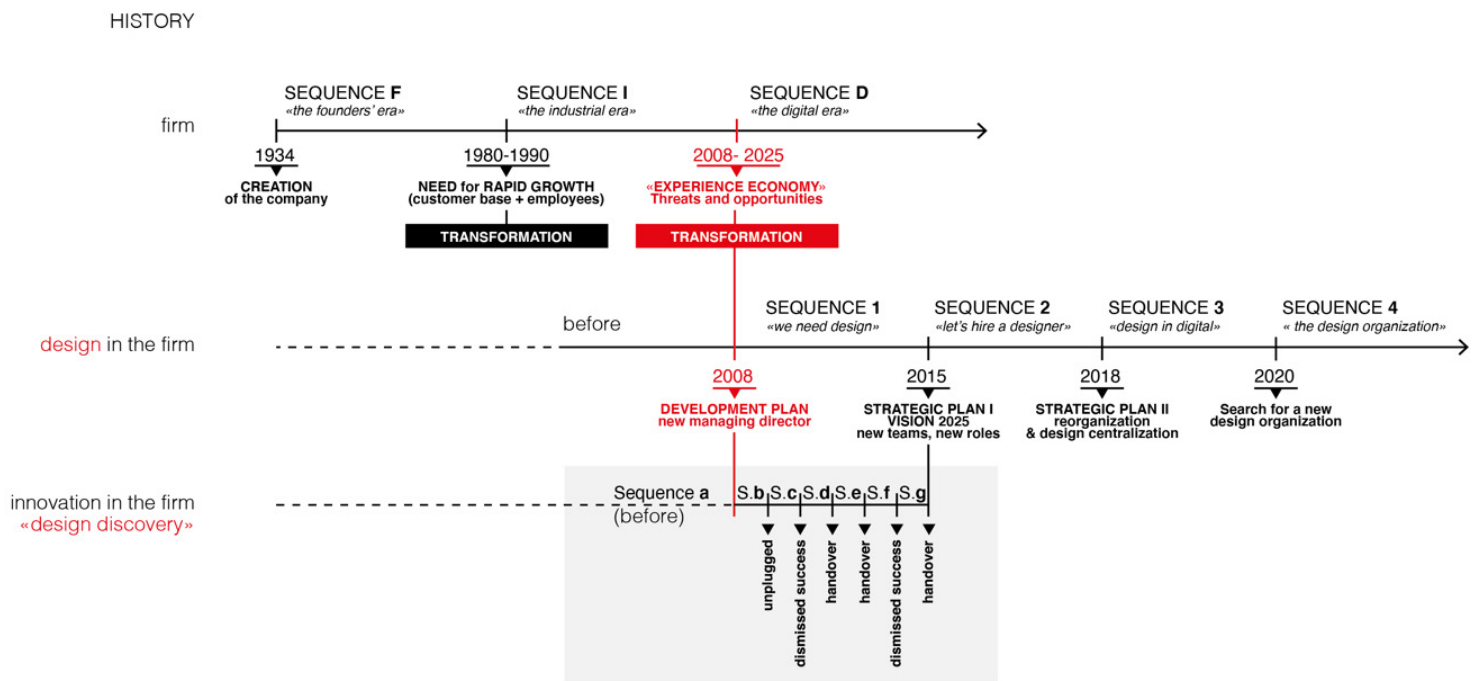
HISTORY

firm

SEQUENCE **F**
«the founders' era»

SEQUENCE **I**
«the industrial era»

SEQUENCE **D**
«the digital era»

1934
CREATION
of the company

1980-1990
NEED for RAPID GROWTH
(customer base + employees)

TRANSFORMATION

2008- 2025
«EXPERIENCE ECONOMY»
Threats and opportunities

TRANSFORMATION

design in the firm

before

SEQUENCE 1
«we need design»

SEQUENCE 2
«let's hire a designer»

SEQUENCE 3
«design in digital»

SEQUENCE 4
« the design organization»

2008
DEVELOPMENT PLAN
new managing director

2015
STRATEGIC PLAN I
VISION 2025
new teams, new roles

2018
STRATEGIC PLAN II
reorganization
& design centralization

2020
Search for a new
design organization

innovation in the firm
«design discovery»

Sequence **a**
(before)

S.**b** S.**c** S.**d** S.**e** S.**f** S.**g**

unplugged
dismissed success
handover
handover
dismissed success
handover